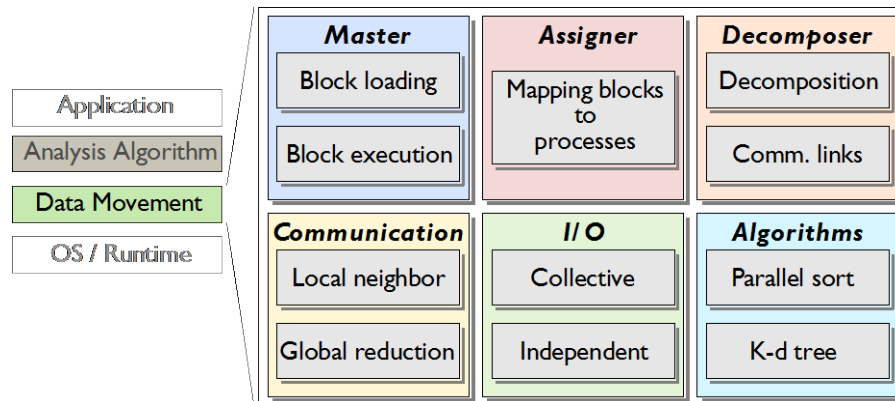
Application

Analysis Algorithm

Data Movement

OS / Runtime

Master

Block loading

Block execution

Assigner

Mapping blocks to processes

Decomposer

Decomposition

Comm. links

Communication

Local neighbor

Global reduction

I/O

Collective

Independent

Algorithms

Parallel sort

K-d tree